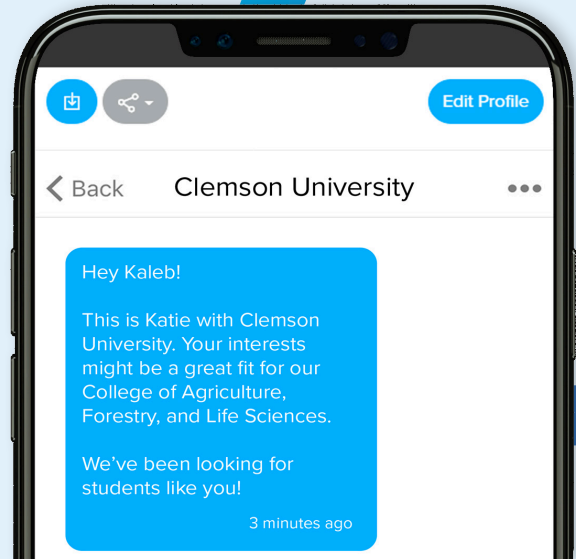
Edit Profile

Back

Clemson University

Hey Kaleb!

This is Katie with Clemson University. Your interests might be a great fit for our College of Agriculture, Forestry, and Life Sciences.

We've been looking for students like you!

3 minutes ago